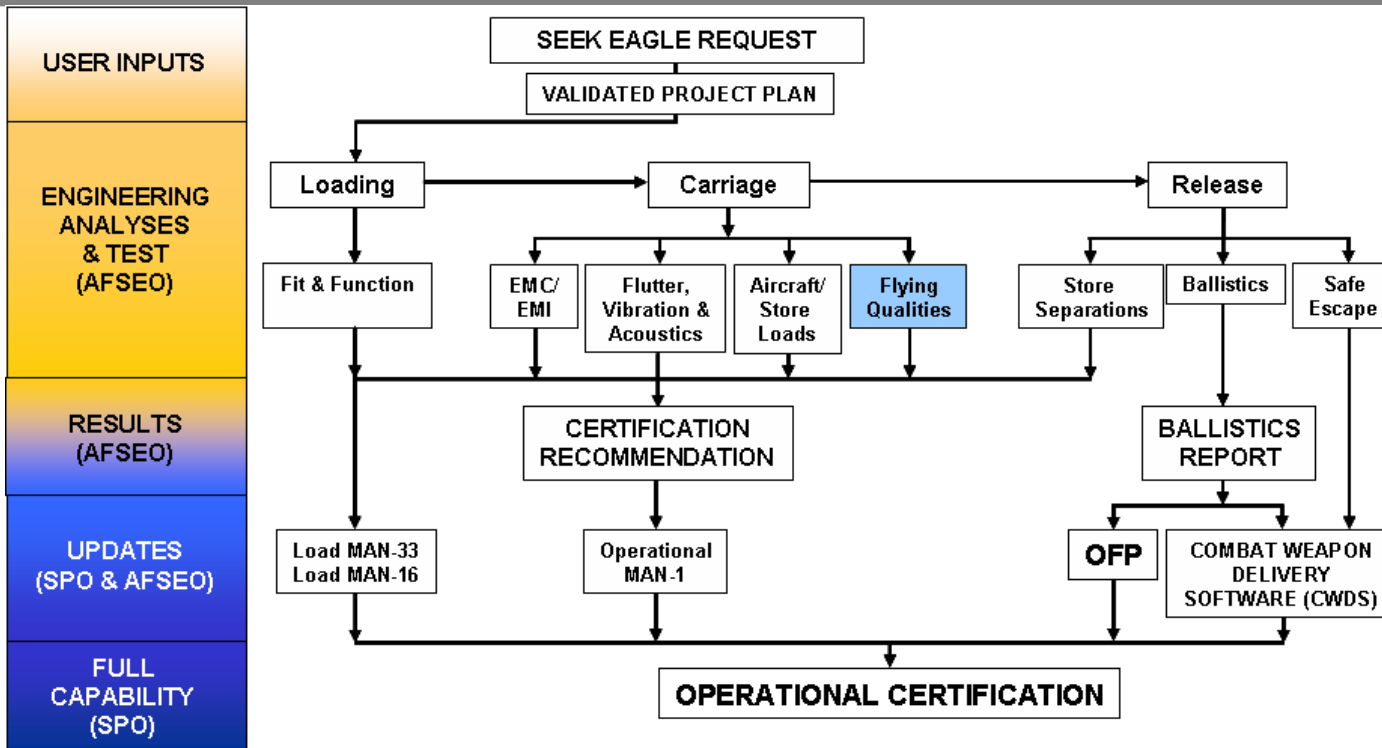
USER INPUTS

ENGINEERING ANALYSES & TEST (AFSEO)

RESULTS (AFSEO)

UPDATES (SPO & AFSEO)

FULL CAPABILITY (SPO)

SEEK EAGLE REQUEST

VALIDATED PROJECT PLAN

Loading

Carriage

Release

Fit & Function

EMC/ EMI

Flutter, Vibration & Acoustics

Aircraft/ Store Loads

Flying Qualities

Store Separations

Ballistics

Safe Escape

CERTIFICATION RECOMMENDATION

BALLISTICS REPORT

Load MAN-33 Load MAN-16

Operational MAN-1

OFP

COMBAT WEAPON DELIVERY SOFTWARE (CWDS)

OPERATIONAL CERTIFICATION